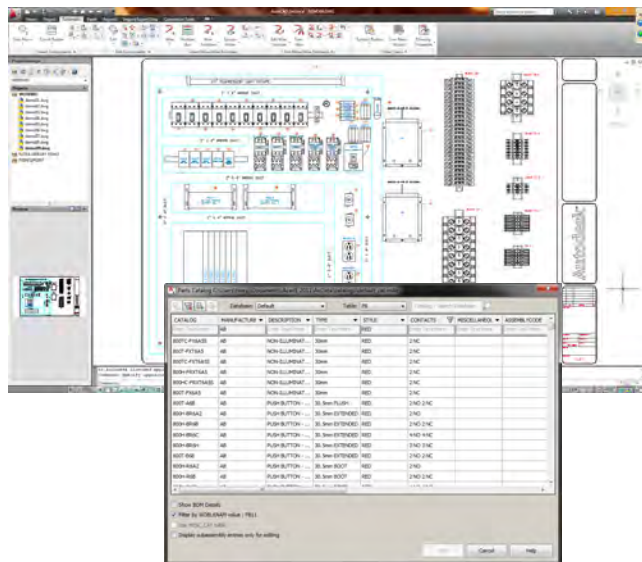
Parts Catalog

Database: Default

Table: PB

| CATALOG | MANUFACTURER | DESCRIPTION | TYPE | STYLE | CONTACTS | MISCELLANEOUS | ASSEMBLYCODE |
|---|---|---|---|---|---|---|---|
| 800TC-PX16A5S | AB | NON-ILLUMINAT... | 30mm | RED | 2-NC | | |
| 800T-PX16A5 | AB | NON-ILLUMINAT... | 30mm | RED | 2-NC | | |
| 800TC-PX16A5S | AB | NON-ILLUMINAT... | 30mm | RED | 2-NC | | |
| 800H-PX16A5S | AB | NON-ILLUMINAT... | 30mm | RED | 2-NC | | |
| 800H-PX16A5 | AB | NON-ILLUMINAT... | 30mm | RED | 2-NC | | |
| 800HC-PX16A5S | AB | NON-ILLUMINAT... | 30mm | RED | 2-NC | | |
| 800HC-PX16A5 | AB | NON-ILLUMINAT... | 30mm | RED | 2-NC | | |
| 800T-PX16A5 | AB | NON-ILLUMINAT... | 30mm | RED | 2-NC | | |
| 800T-A6B | AB | PUSH BUTTON - ... | 30.5mm FLUSH | RED | 2-NO 2-NC | | |
| 800H-BR6A2 | AB | PUSH BUTTON - ... | 30.5mm EXTENDED | RED | 2-NO | | |
| 800H-BR6B | AB | PUSH BUTTON - ... | 30.5mm EXTENDED | RED | 2-NO 2-NC | | |
| 800H-BR6C | AB | PUSH BUTTON - ... | 30.5mm EXTENDED | RED | 4-NO 4-NC | | |
| 800H-BR6H | AB | PUSH BUTTON - ... | 30.5mm EXTENDED | RED | 2-NO 2-NC | | |
| 800T-B6B | AB | PUSH BUTTON - ... | 30.5mm EXTENDED | RED | 2-NO 2-NC | | |
| 800H-R6A2 | AB | PUSH BUTTON - ... | 30.5mm BOOT | RED | 2-NO | | |
| 800H-R6B | AB | PUSH BUTTON - ... | 30.5mm BOOT | RED | 2-NO 2-NC | | |

Show BOM Details

Filter by SCHEMATIC value : YELL

Display subassembly entries only for editing

Cancel

Help